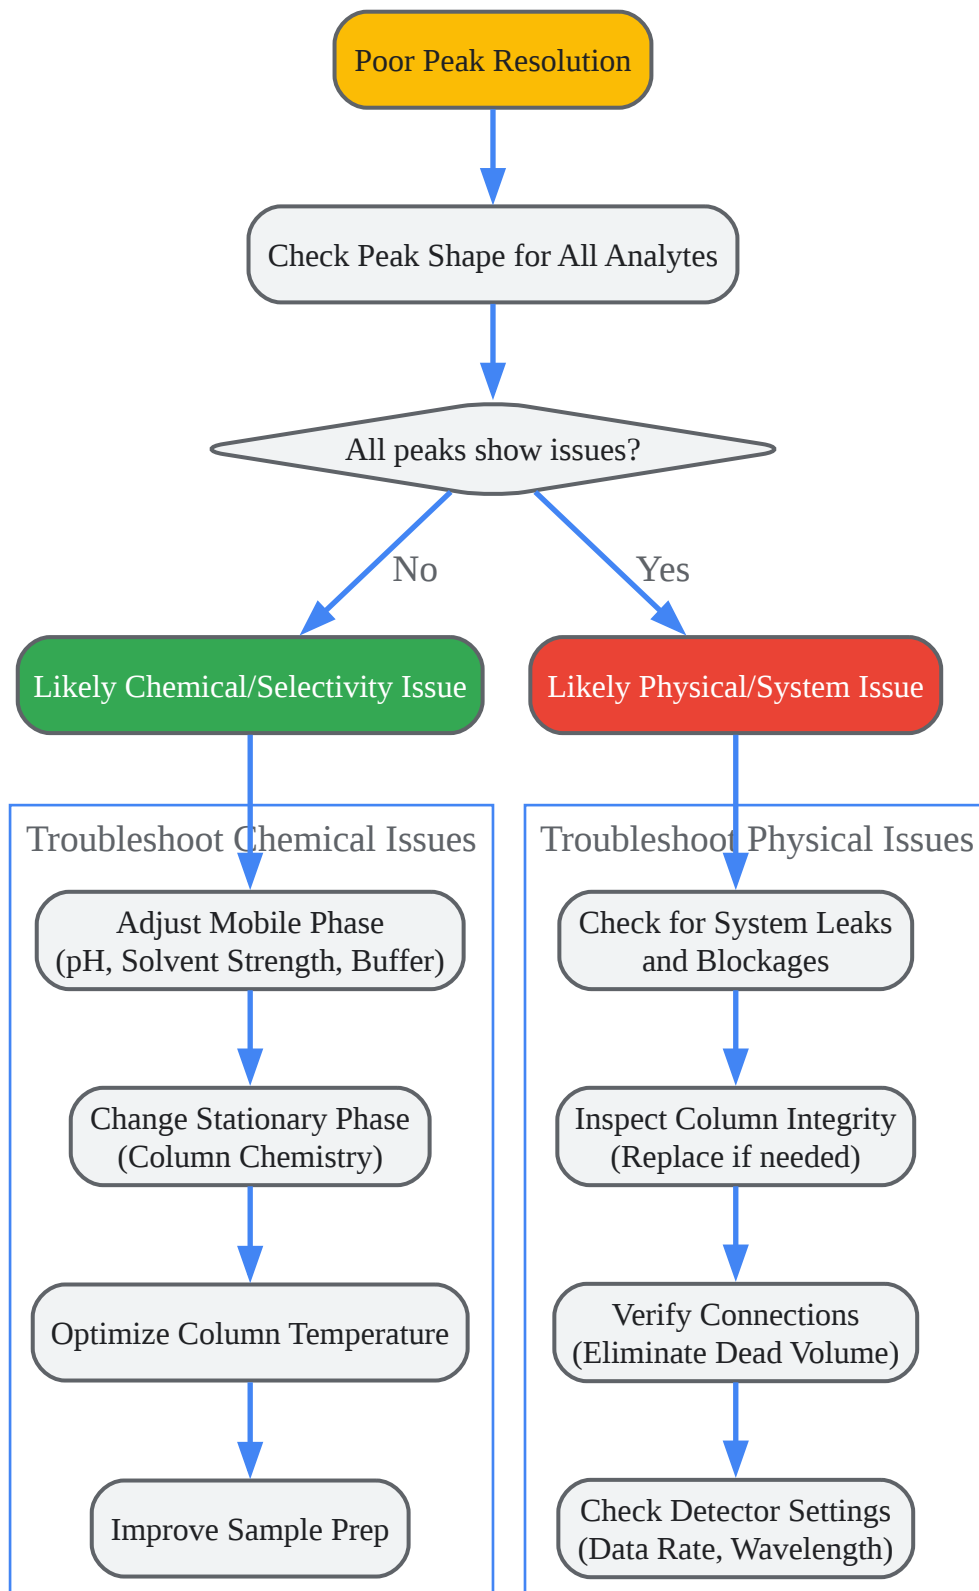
Poor Peak Resolution

Check Peak Shape for All Analytes

All peaks show issues?

No

Yes

Likely Chemical/Selectivity Issue

Likely Physical/System Issue

Troubleshoot Chemical Issues

Adjust Mobile Phase (pH, Solvent Strength, Buffer)

Change Stationary Phase (Column Chemistry)

Optimize Column Temperature

Improve Sample Prep

Troubleshoot Physical Issues

Check for System Leaks and Blockages

Inspect Column Integrity (Replace if needed)

Verify Connections (Eliminate Dead Volume)

Check Detector Settings (Data Rate, Wavelength)